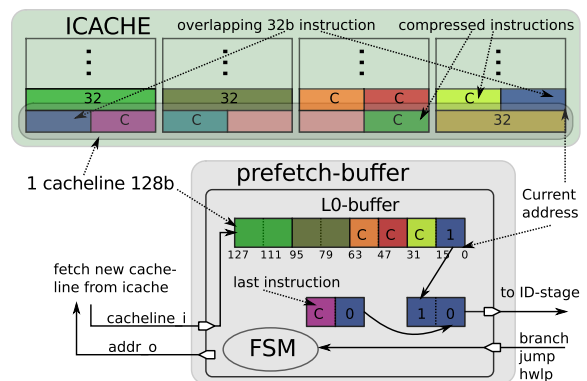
ICACHE
overlapping 32b instruction
compressed instructions
32
32
C C
C C
C C
C
32
1 cacheline 128b
prefetch-buffer
Current address
L0-buffer
C C C 1
127 111 95 79 63 47 31 15 0
fetch new cacheline from icache
last instruction
C 0
1 0
to ID-stage
cacheline_i
addr_o
FSM
branch
jump
hwlp